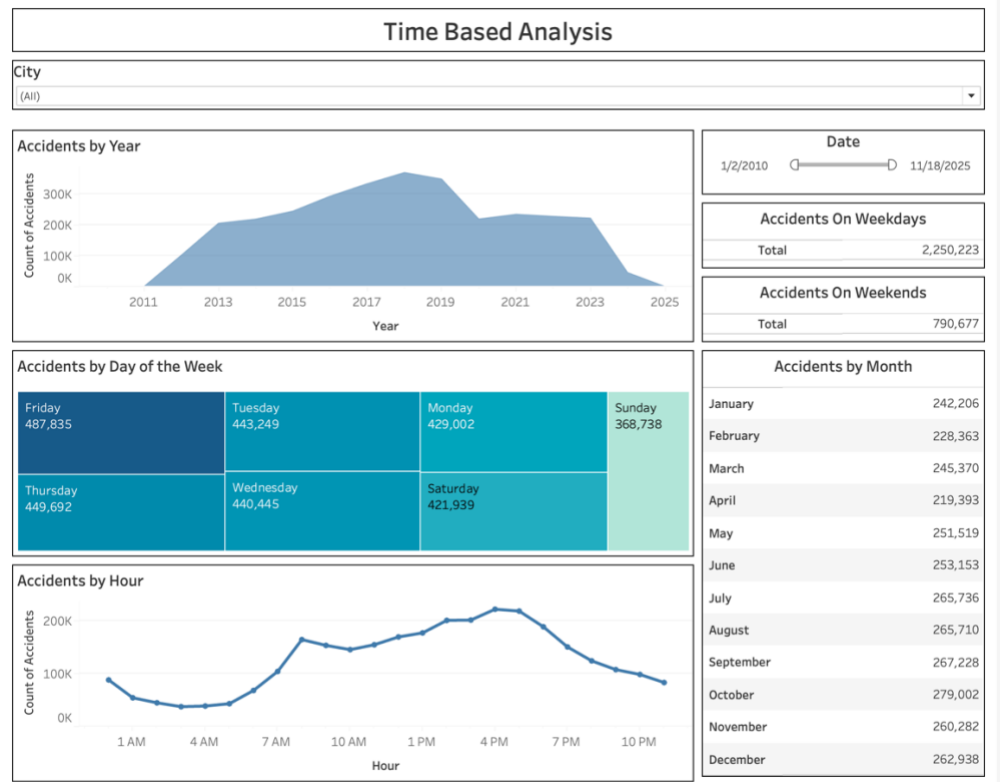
Time Based Analysis

City
(All)

Accidents by Year
Count of Accidents
300K
200K
100K
0K
2011 2013 2015 2017 2019 2021 2023 2025
Year

Date
1/2/2010 11/18/2025

Accidents On Weekdays
| Total | 2,250,223 |
|---|---|

Accidents On Weekends
| Total | 790,677 |
|---|---|

Accidents by Day of the Week
Friday
487,835
Tuesday
443,249
Monday
429,002
Sunday
368,738
Thursday
449,692
Wednesday
440,445
Saturday
421,939

Accidents by Month
| January | 242,206 |
|---|---|
| February | 228,363 |
| March | 245,370 |
| April | 219,393 |
| May | 251,519 |
| June | 253,153 |
| July | 265,736 |
| August | 265,710 |
| September | 267,228 |
| October | 279,002 |
| November | 260,282 |
| December | 262,938 |

Accidents by Hour
Count of Accidents
200K
100K
0K
1 AM 4 AM 7 AM 10 AM 1 PM 4 PM 7 PM 10 PM
Hour